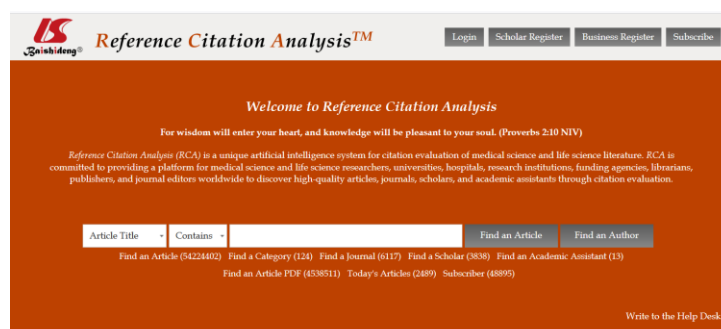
Baishideng®

Reference Citation Analysis™

Login Scholar Register Business Register Subscribe

Welcome to Reference Citation Analysis

For wisdom will enter your heart, and knowledge will be pleasant to your soul. (Proverbs 2:10 NIV)

Reference Citation Analysis (RCA) is a unique artificial intelligence system for citation evaluation of medical science and life science literature. RCA is committed to providing a platform for medical science and life science researchers, universities, hospitals, research institutions, funding agencies, librarians, publishers, and journal editors worldwide to discover high-quality articles, journals, scholars, and academic assistants through citation evaluation.

Article Title Contains Find an Article Find an Author

Find an Article (54224402) Find a Category (124) Find a Journal (6117) Find a Scholar (3838) Find an Academic Assistant (13)

Find an Article PDF (4538511) Today's Articles (2489) Subscriber (48895)

Write to the Help Desk